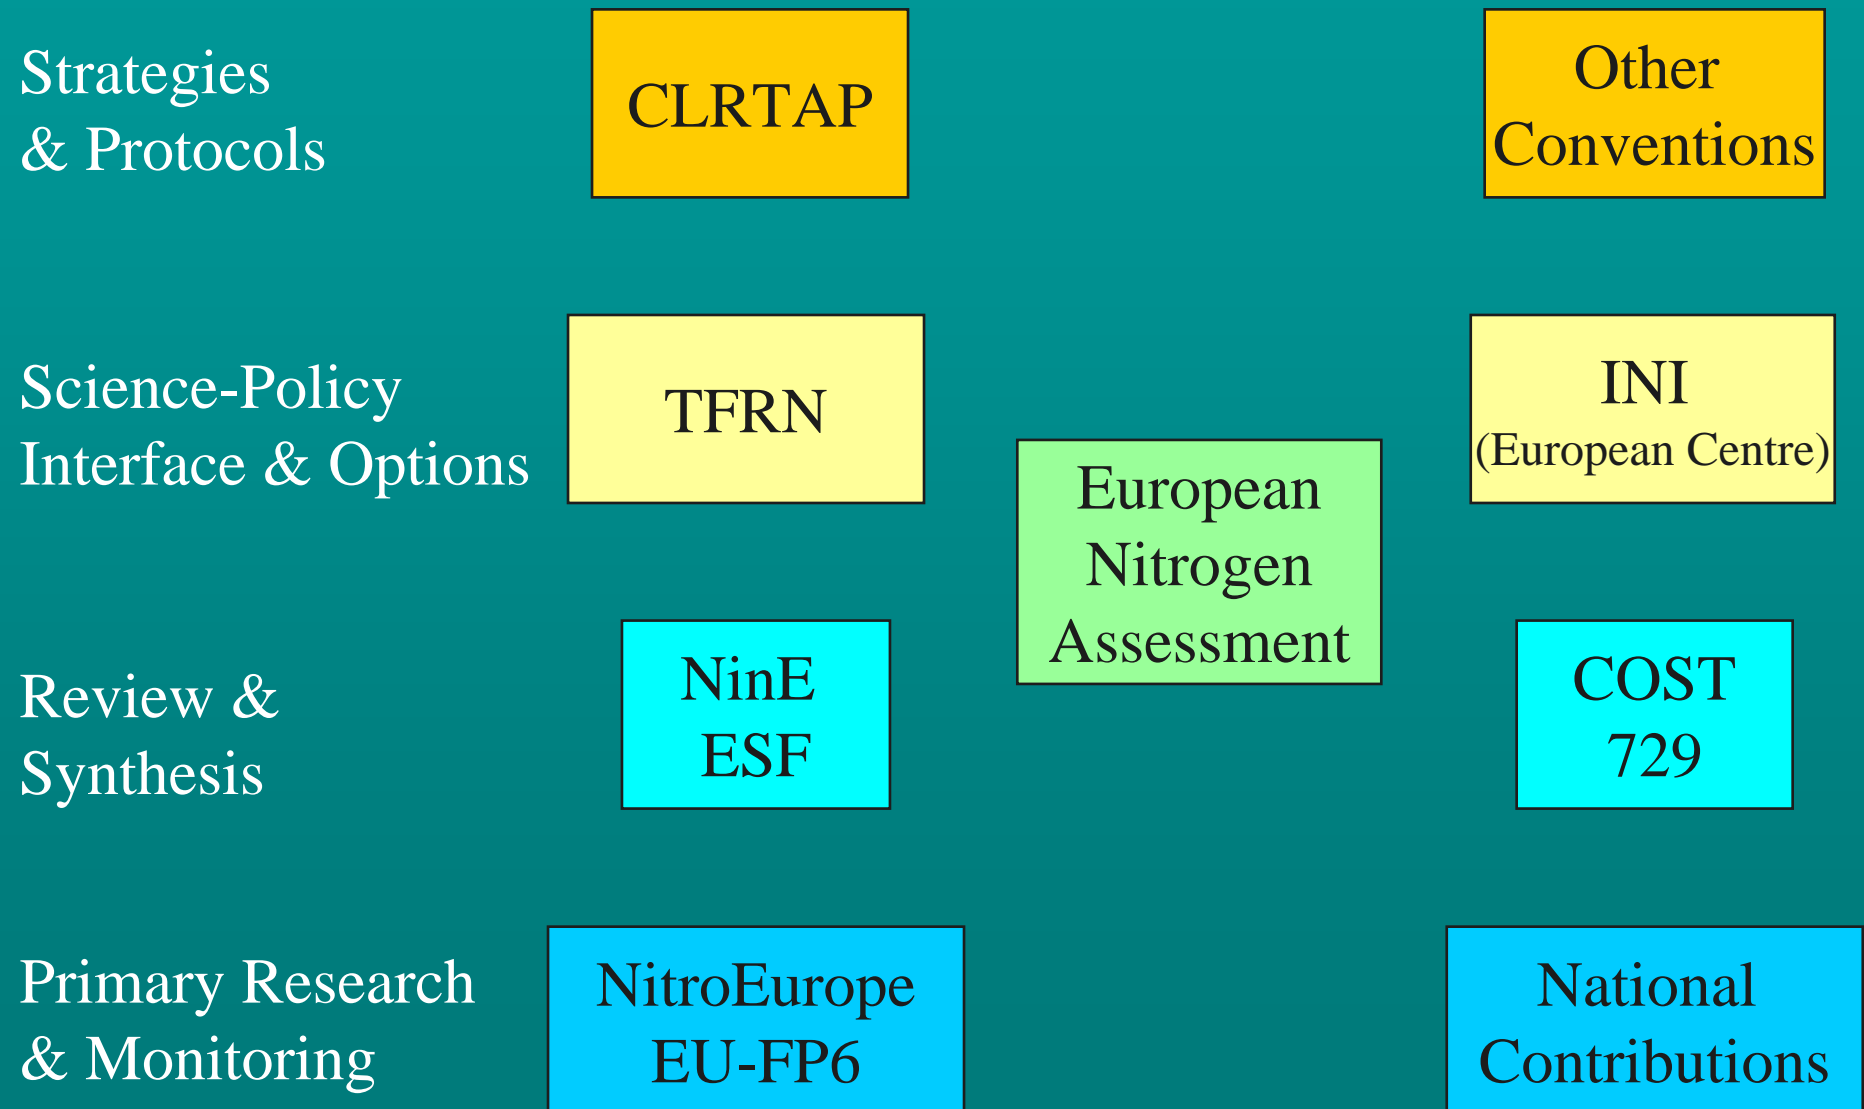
Strategies & Protocols

CLRTAP

Other Conventions

Science-Policy Interface & Options

TFRN

INI (European Centre)

European Nitrogen Assessment

Review & Synthesis

NinE ESF

COST 729

Primary Research & Monitoring

NitroEurope EU-FP6

National Contributions